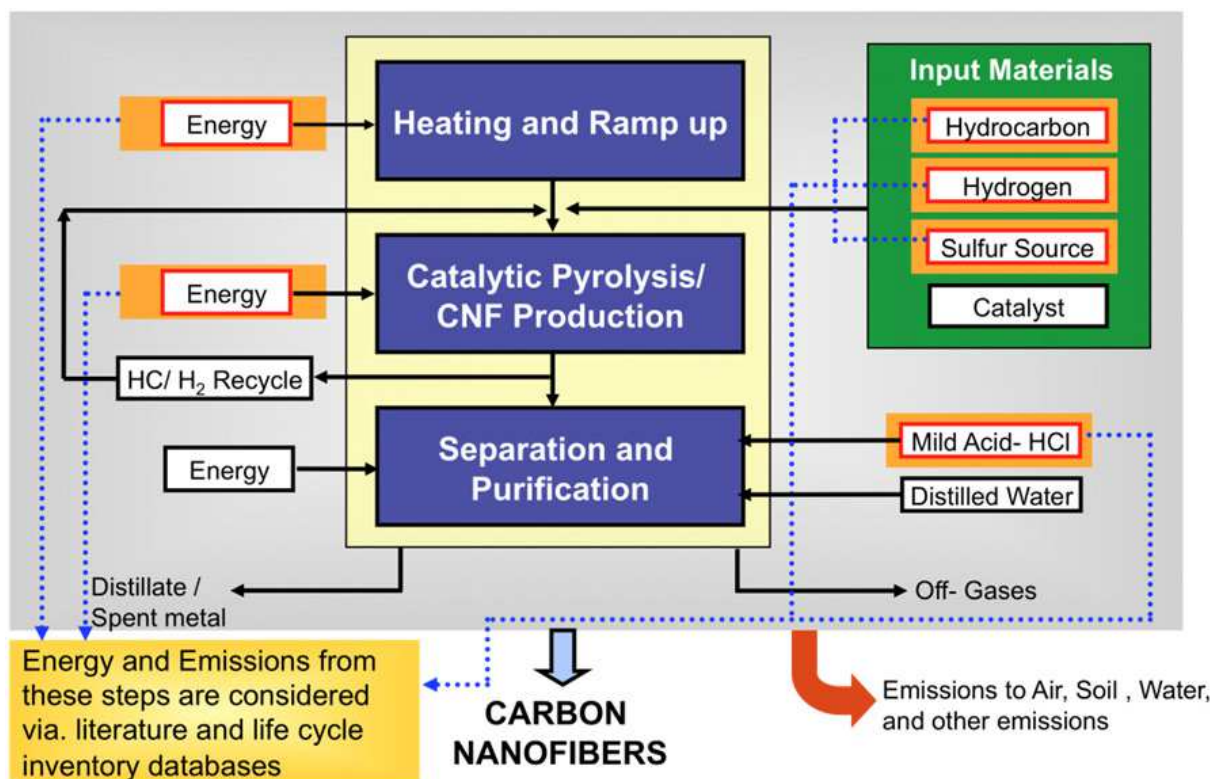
Input Materials

Hydrocarbon

Hydrogen

Sulfur Source

Catalyst

Energy

Heating and Ramp up

Energy

Catalytic Pyrolysis/ CNF Production

HC/ $H_2$ Recycle

Energy

Separation and Purification

Mild Acid- HCl

Distilled Water

Distillate / Spent metal

Off- Gases

Energy and Emissions from these steps are considered via. literature and life cycle inventory databases

CARBON NANOFIBERS

Emissions to Air, Soil , Water, and other emissions